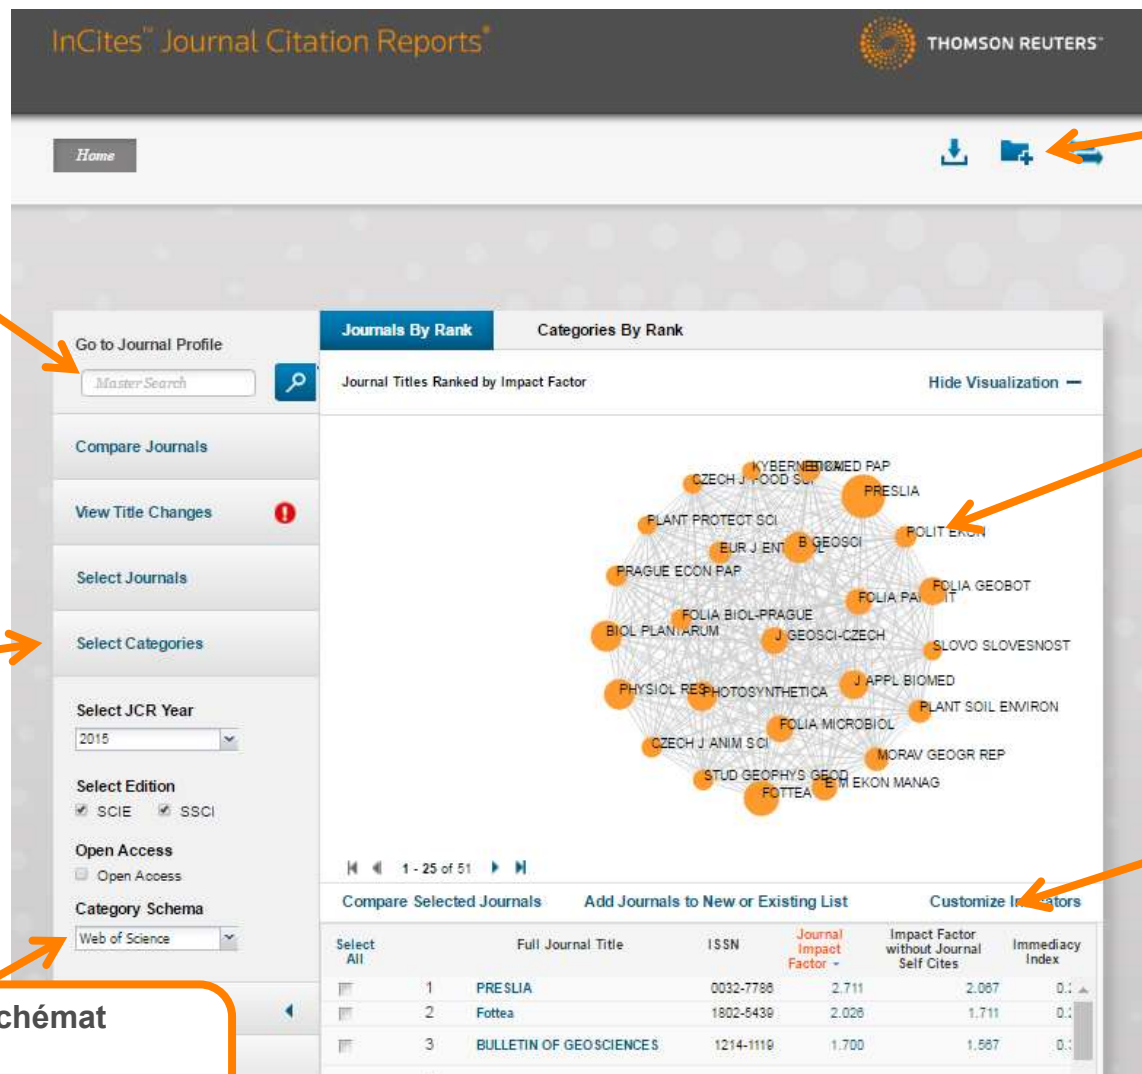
InCites™ Journal Citation Reports®

THOMSON REUTERS

Home

Go to Journal Profile

Master Search

Compare Journals

View Title Changes

Select Journals

Select Categories

Select JCR Year

2015

Select Edition

SCIE SSCI

Open Access

Open Access

Category Schema

Web of Science

chémat

Journals By Rank

Categories By Rank

Journal Titles Ranked by Impact Factor

Hide Visualization —

KYBERNETIKA BIOMED PAP CZECH J FOOD SCI PRESLIA PLANT PROTECT SCI POLIT EKON EUR J ENT B GEOSCI PRAGUE ECON PAP FOLIA GEOBOT FOLIA PA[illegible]T FOLIA BIOL-PRAGUE BIOL PLANTARUM J GEOSCI-CZECH SLOVO SLOVESNOST J APPL BIOMED PHYSIOL RES PHOTOSYNTHETICA PLANT SOIL ENVIRON FOLIA MICROBIOL CZECH J ANIM SCI MORAV GEOGR REP STUD GEOPHYS GEOD E M EKON MANAG FOTTEA

1 - 25 of 51

Compare Selected Journals

Add Journals to New or Existing List

Customize I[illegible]ators

| Select All | | Full Journal Title | ISSN | Journal Impact Factor | Impact Factor without Journal Self Cites | Immediacy Index |
|---|---|---|---|---|---|---|
| | 1 | PRESLIA | 0032-7786 | 2.711 | 2.067 | 0.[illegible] |
| | 2 | Fottea | 1802-5439 | 2.026 | 1.711 | 0.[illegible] |
| | 3 | BULLETIN OF GEOSCIENCES | 1214-1119 | 1.700 | 1.567 | 0.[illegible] |